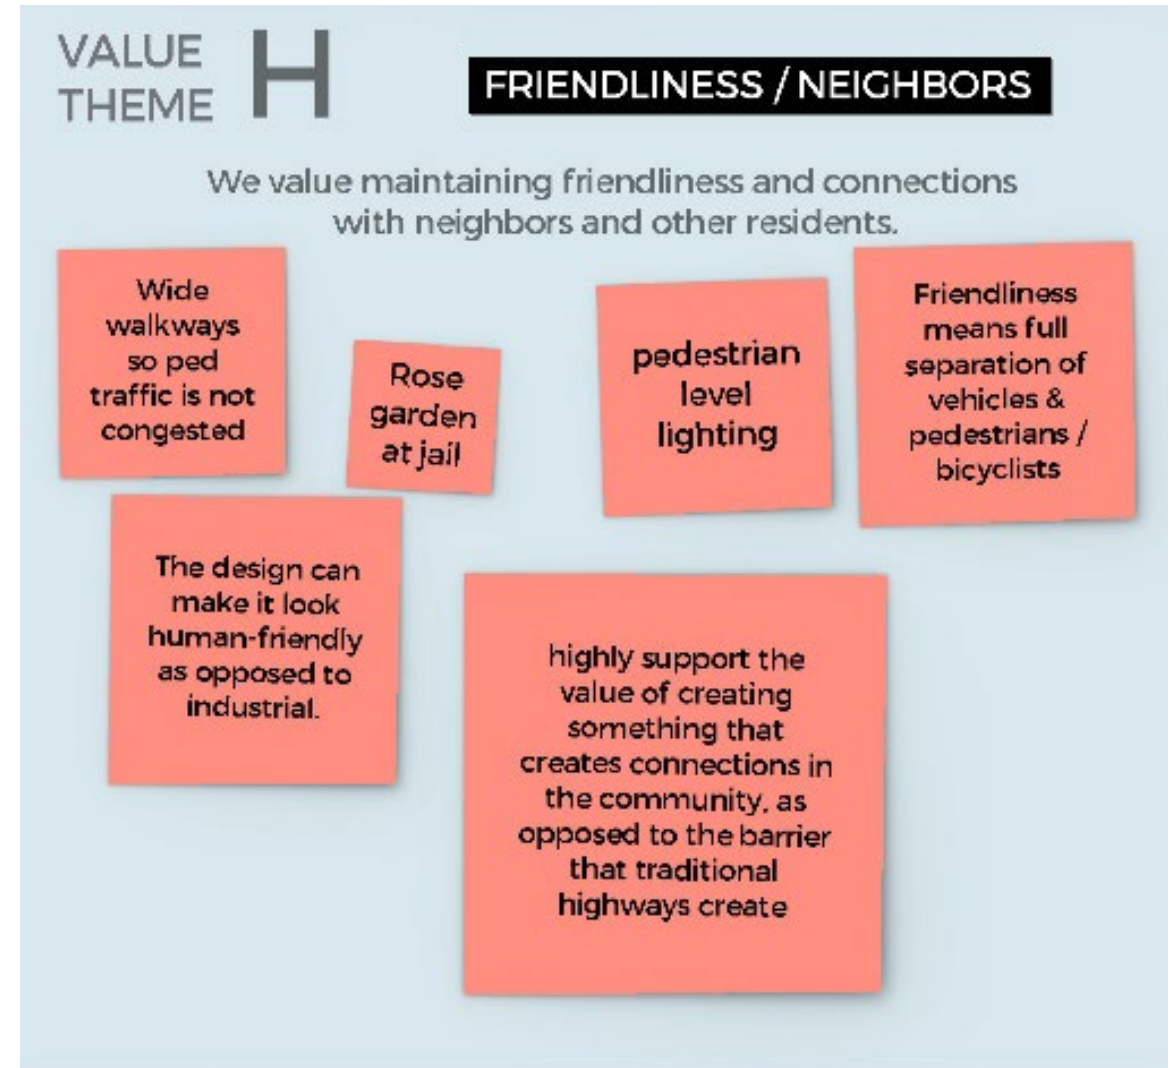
VALUE THEME H

FRIENDLINESS / NEIGHBORS

We value maintaining friendliness and connections with neighbors and other residents.

Wide walkways so ped traffic is not congested

Rose garden at jail

pedestrian level lighting

Friendliness means full separation of vehicles & pedestrians / bicyclists

The design can make it look human-friendly as opposed to industrial.

highly support the value of creating something that creates connections in the community, as opposed to the barrier that traditional highways create